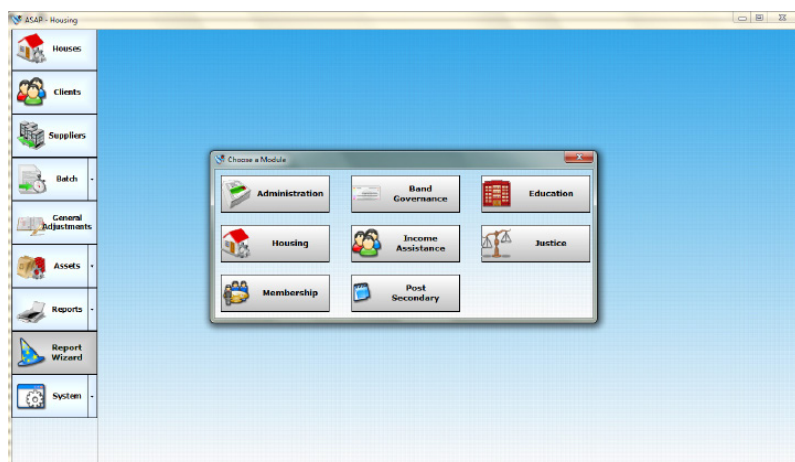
ASAP - Housing

Houses

Clients

Suppliers

Batch

General Adjustments

Assets

Reports

Report Wizard

System

Choose a Module

Administration

Band Governance

Education

Housing

Income Assistance

Justice

Membership

Post Secondary